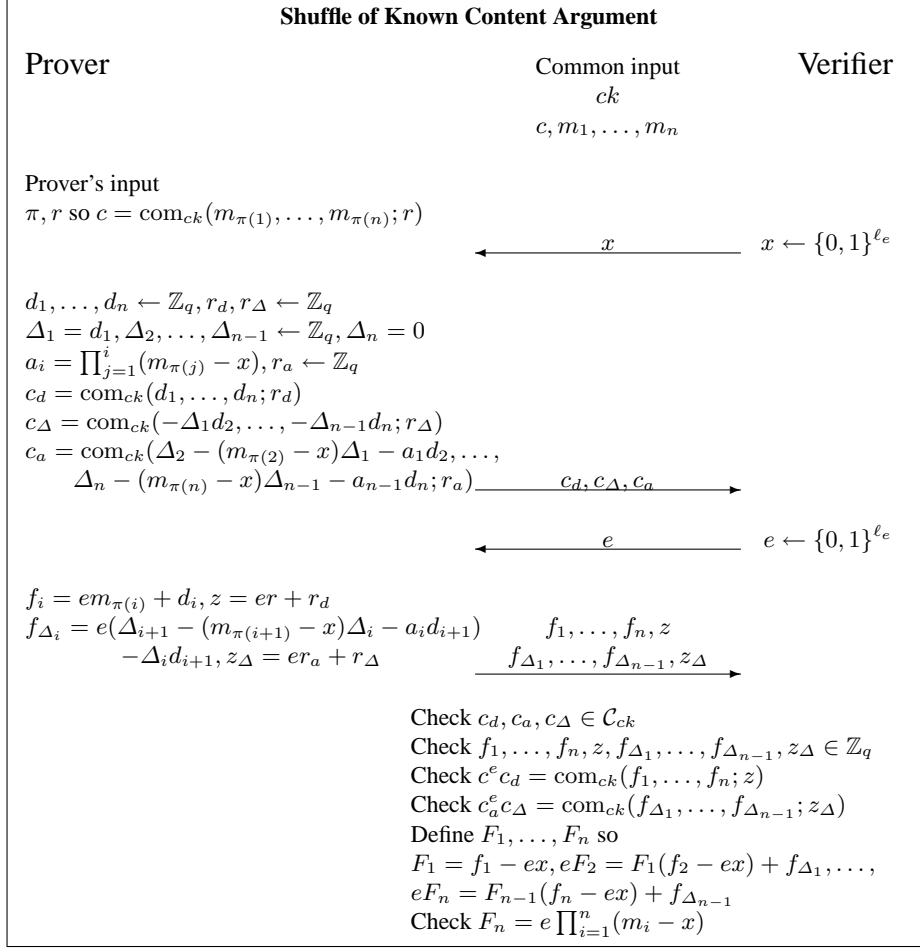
**Shuffle of Known Content Argument**

Prover

Common input
$ck$
$c, m_1, \ldots, m_n$

Verifier

Prover's input
$\pi, r$ so $c = \mathrm{com}_{ck}(m_{\pi(1)}, \ldots, m_{\pi(n)}; r)$

$x$

$x \leftarrow \{0,1\}^{\ell_e}$

$d_1, \ldots, d_n \leftarrow \mathbb{Z}_q, r_d, r_\Delta \leftarrow \mathbb{Z}_q$
$\Delta_1 = d_1, \Delta_2, \ldots, \Delta_{n-1} \leftarrow \mathbb{Z}_q, \Delta_n = 0$
$a_i = \prod_{j=1}^{i}(m_{\pi(j)} - x), r_a \leftarrow \mathbb{Z}_q$
$c_d = \mathrm{com}_{ck}(d_1, \ldots, d_n; r_d)$
$c_\Delta = \mathrm{com}_{ck}(-\Delta_1 d_2, \ldots, -\Delta_{n-1} d_n; r_\Delta)$
$c_a = \mathrm{com}_{ck}(\Delta_2 - (m_{\pi(2)} - x)\Delta_1 - a_1 d_2, \ldots,$
$\Delta_n - (m_{\pi(n)} - x)\Delta_{n-1} - a_{n-1} d_n; r_a)$

$c_d, c_\Delta, c_a$

$e$

$e \leftarrow \{0,1\}^{\ell_e}$

$f_i = e m_{\pi(i)} + d_i, z = er + r_d$
$f_{\Delta_i} = e(\Delta_{i+1} - (m_{\pi(i+1)} - x)\Delta_i - a_i d_{i+1})$
$-\Delta_i d_{i+1}, z_\Delta = e r_a + r_\Delta$

$f_1, \ldots, f_n, z$
$f_{\Delta_1}, \ldots, f_{\Delta_{n-1}}, z_\Delta$

Check $c_d, c_a, c_\Delta \in \mathcal{C}_{ck}$
Check $f_1, \ldots, f_n, z, f_{\Delta_1}, \ldots, f_{\Delta_{n-1}}, z_\Delta \in \mathbb{Z}_q$
Check $c^e c_d = \mathrm{com}_{ck}(f_1, \ldots, f_n; z)$
Check $c_a^e c_\Delta = \mathrm{com}_{ck}(f_{\Delta_1}, \ldots, f_{\Delta_{n-1}}; z_\Delta)$
Define $F_1, \ldots, F_n$ so
$F_1 = f_1 - ex, eF_2 = F_1(f_2 - ex) + f_{\Delta_1}, \ldots,$
$eF_n = F_{n-1}(f_n - ex) + f_{\Delta_{n-1}}$
Check $F_n = e\prod_{i=1}^{n}(m_i - x)$